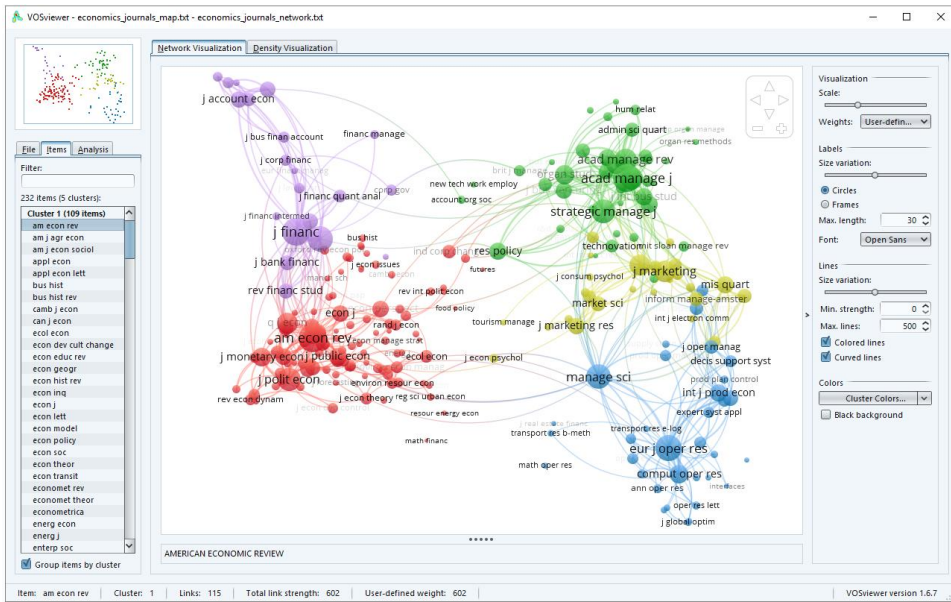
VOSviewer - economics_journals_map.txt - economics_journals_network.txt

File | Items | Analysis

Filter:

232 items (5 clusters):

Cluster 1 (109 items)
am econ rev
am j agr econ
am j econ sociol
appl econ
appl econ lett
bus hist
bus hist rev
camb j econ
can j econ
ecol econ
econ dev cult change
econ educ rev
econ geogr
econ hist rev
econ inq
econ j
econ lett
econ model
econ policy
econ soc
econ theor
econ transit
economet rev
economet theor
econometrica
energ econ
energ j
enterp soc

Group items by cluster

Network Visualization | Density Visualization

j account econ
j bus finan account
financ manage
j corp financ
j financ quant anal
corp gov
j financ intermed
j financ
j bank financ
rev financ stud
bus hist
j econ issues
futures
rev int polit econ
food policy
econ j
rand j econ
am econ rev
j monetary econ
j public econ
ecol econ
j polit econ
environ resour econ
rev econ dynam
j econ theory
reg sci urban econ
resour energy econ
math financ
ind corp change
res policy
tourism manage
j econ psychol
hum relat
admin sci quart
organ res methods
acad manage rev
acad manage j
brit j manage
new tech work employ
account org soc
strategic manage j
technovation
mit sloan manage rev
j consum psychol
j marketing
mis quart
market sci
inform manage-amster
j marketing res
int j electron comm
j oper manag
decis support syst
manage sci
prod plan control
int j prod econ
expert syst appl
transport res e-log
transport res b-meth
eur j oper res
math oper res
comput oper res
ann oper res
interfaces
oper res lett
j global optim

AMERICAN ECONOMIC REVIEW

Visualization
Scale:
Weights: User-defin...
Labels
Size variation:
Circles
Frames
Max. length: 30
Font: Open Sans
Lines
Size variation:
Min. strength: 0
Max. lines: 500
Colored lines
Curved lines
Colors
Cluster Colors...
Black background

Item: am econ rev | Cluster: 1 | Links: 115 | Total link strength: 602 | User-defined weight: 602 | VOSviewer version 1.6.7